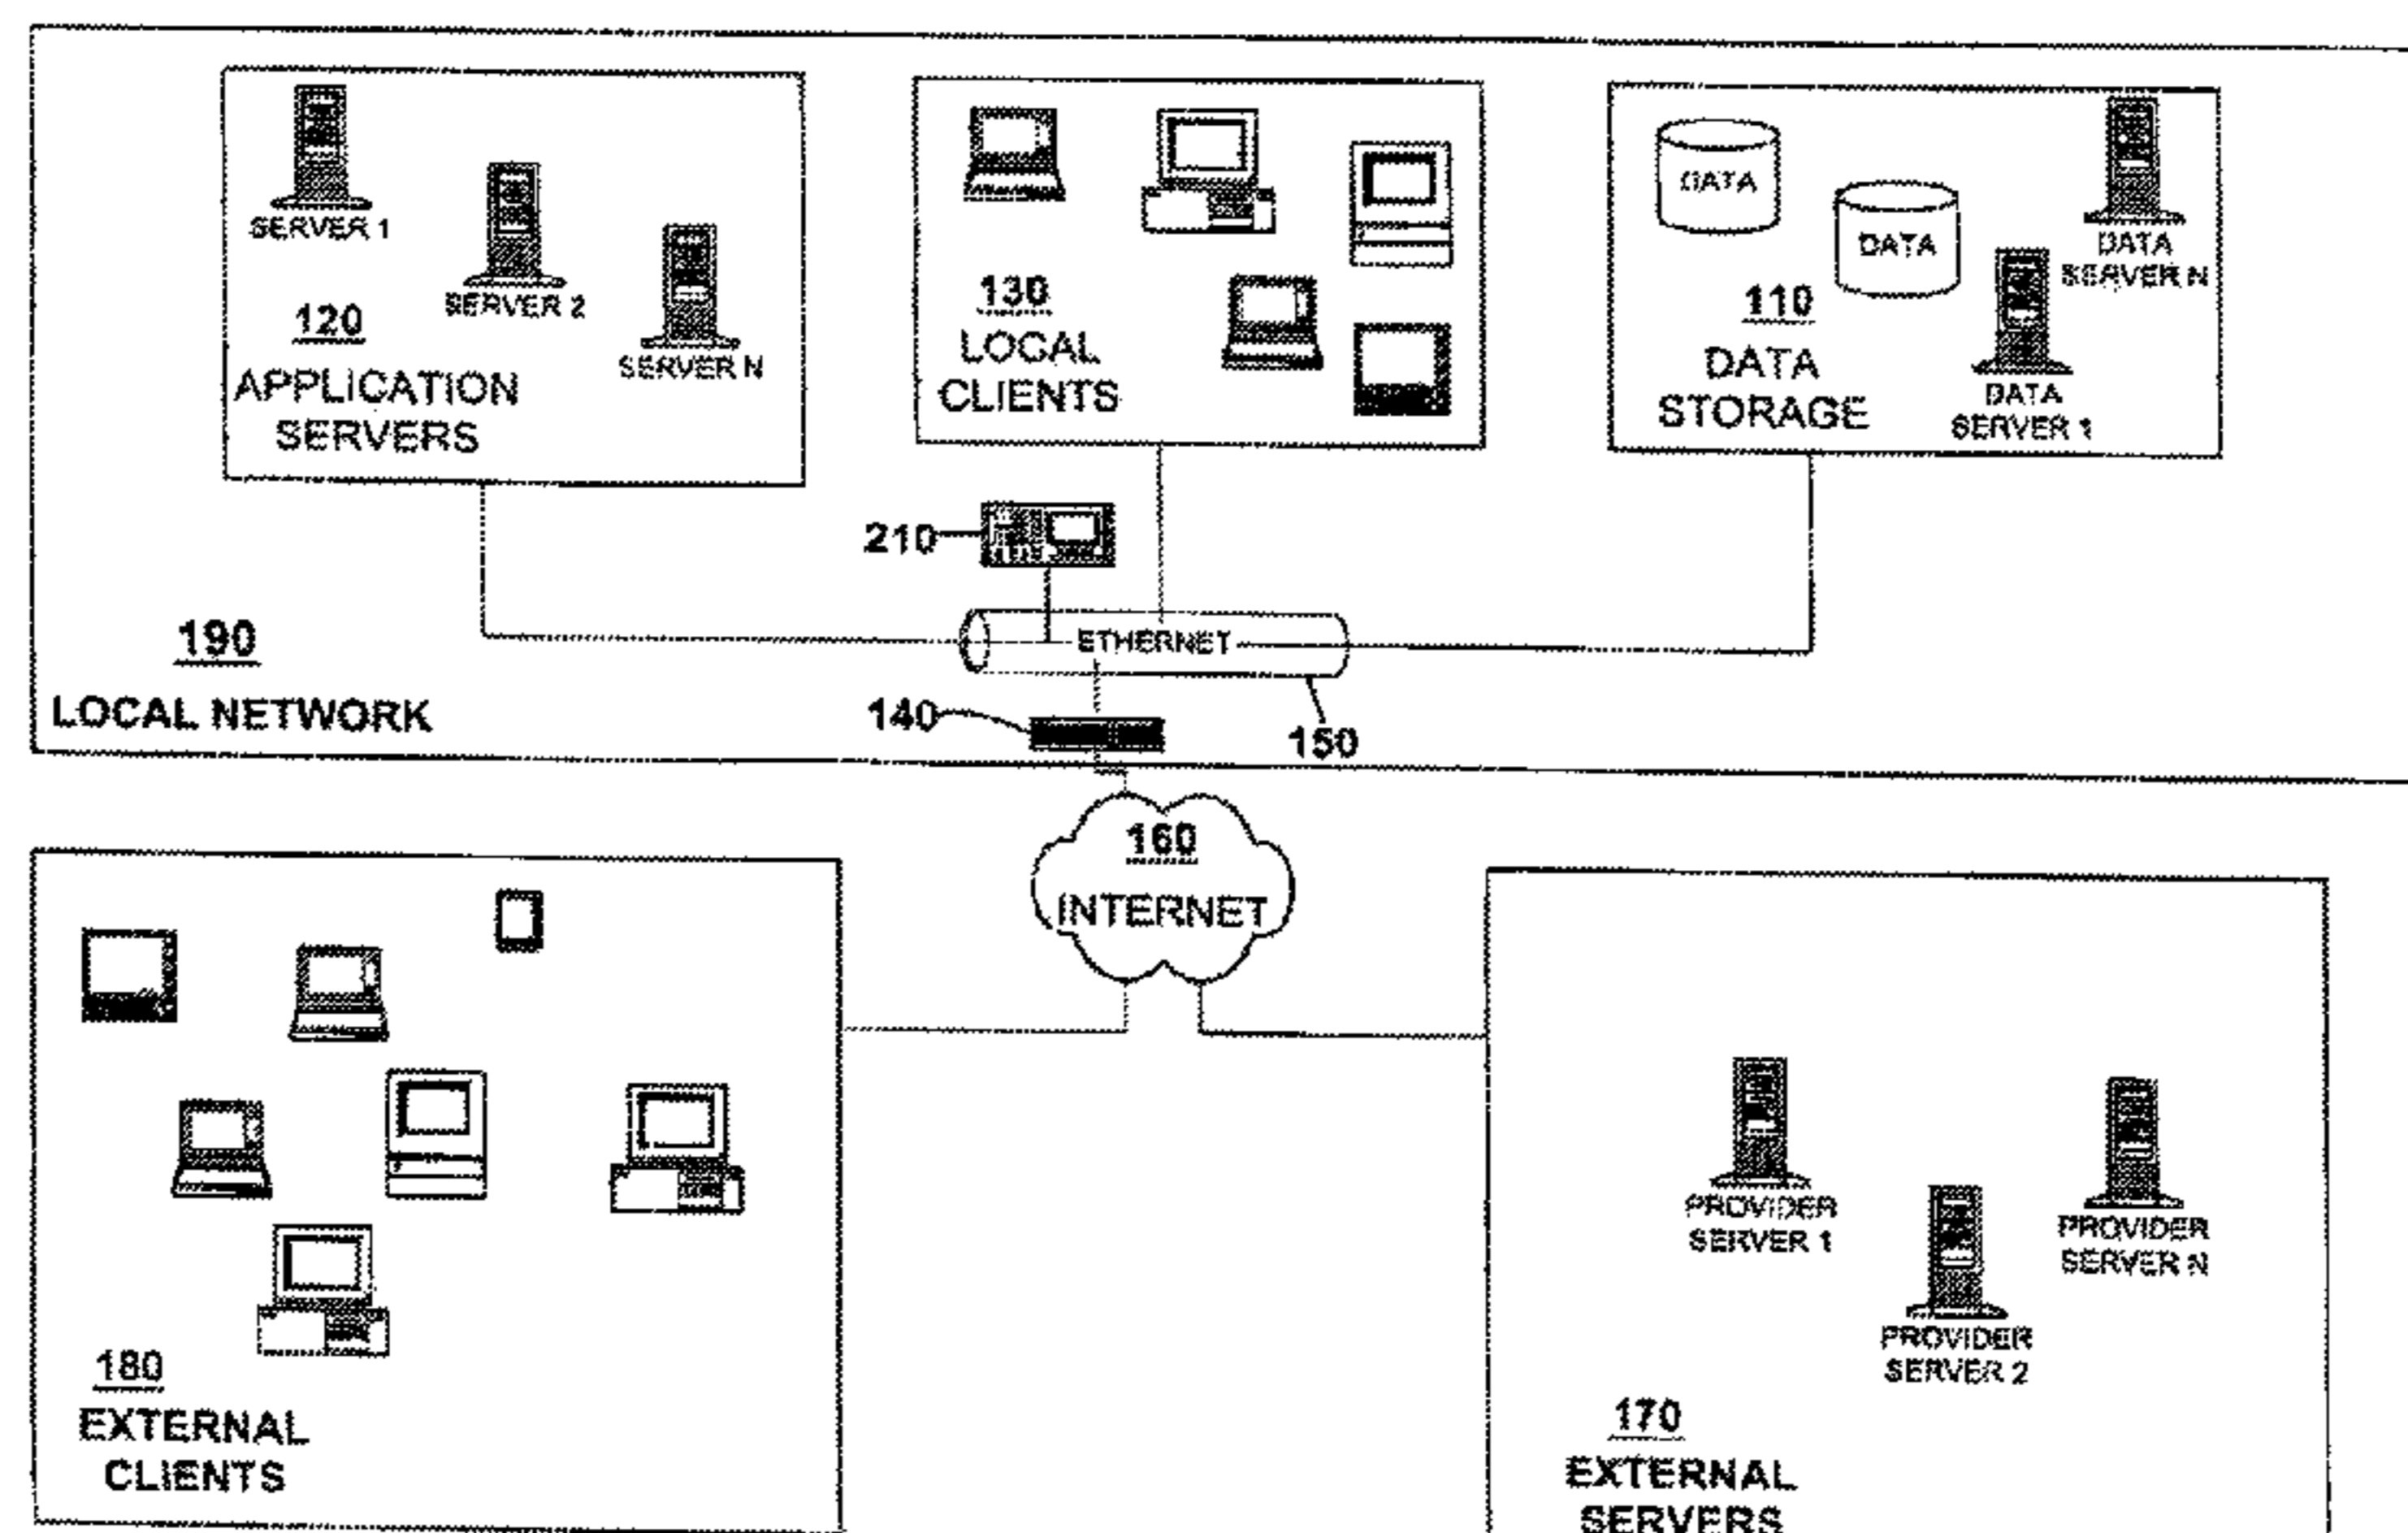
SERVER 1
SERVER 2
SERVER N
120
APPLICATION SERVERS

130
LOCAL CLIENTS

DATA
DATA
DATA SERVER N
110
DATA STORAGE
DATA SERVER 1

210
ETHERNET
190
LOCAL NETWORK
140
150

160
INTERNET

180
EXTERNAL CLIENTS

PROVIDER SERVER 1
PROVIDER SERVER 2
PROVIDER SERVER N
170
EXTERNAL SERVERS